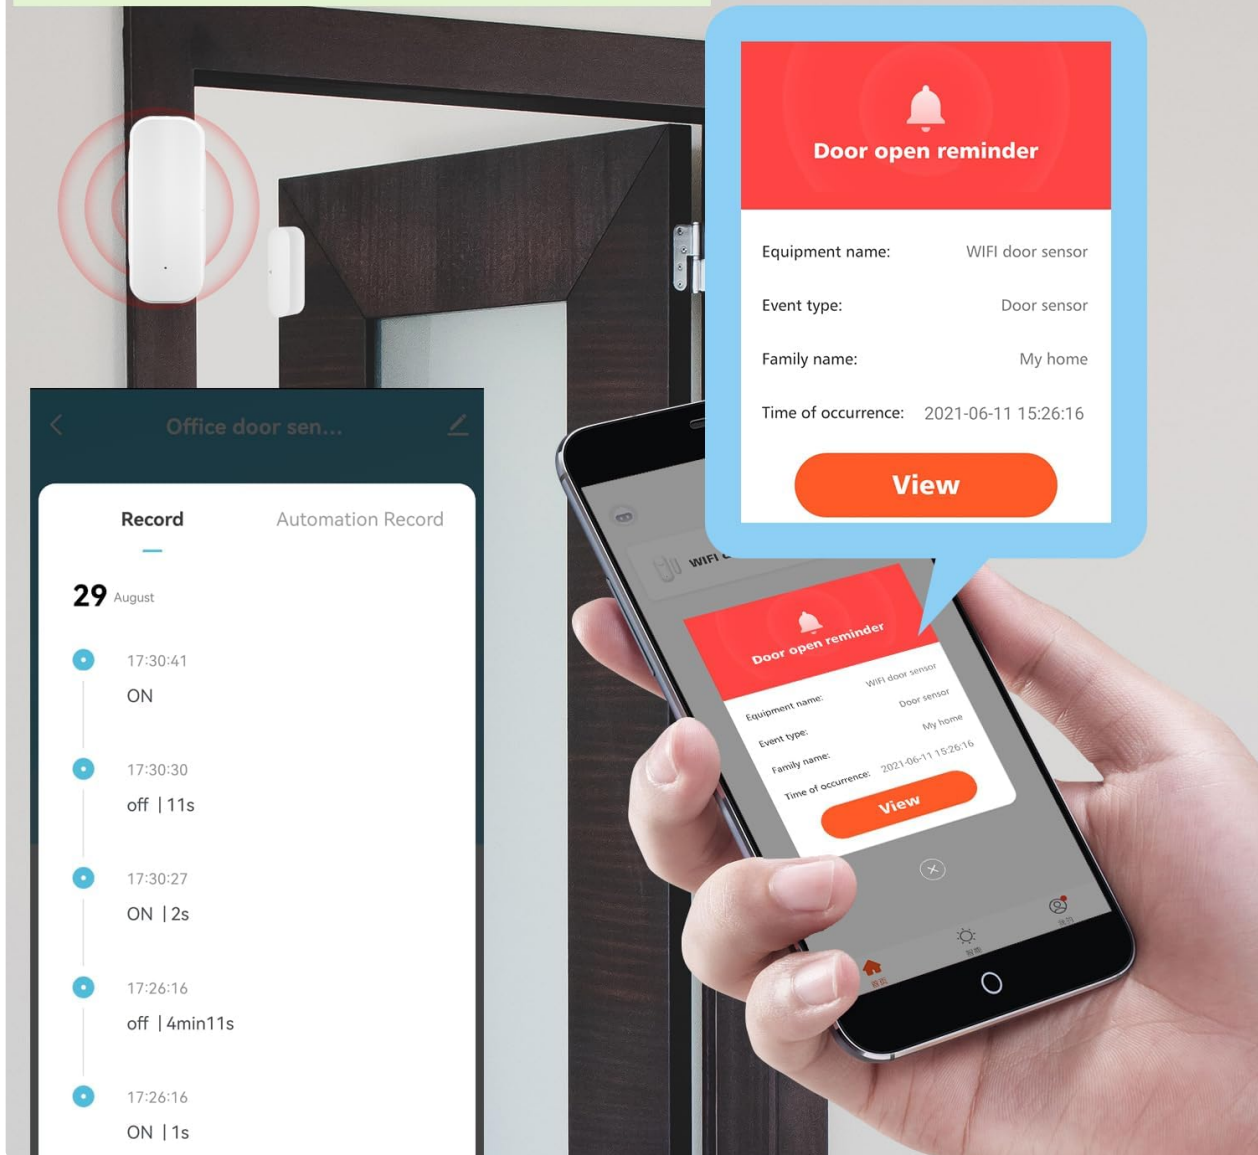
Door open reminder

Equipment name: WIFI door sensor

Event type: Door sensor

Family name: My home

Time of occurrence: 2021-06-11 15:26:16

View

Office door sen...

Record

Automation Record

29 August

17:30:41

ON

17:30:30

off | 11s

17:30:27

ON | 2s

17:26:16

off | 4min11s

17:26:16

ON | 1s

WIFI

Door open reminder

Equipment name: WIFI door sensor

Event type: Door sensor

Family name: My home

Time of occurrence: 2021-06-11 15:26:16

View